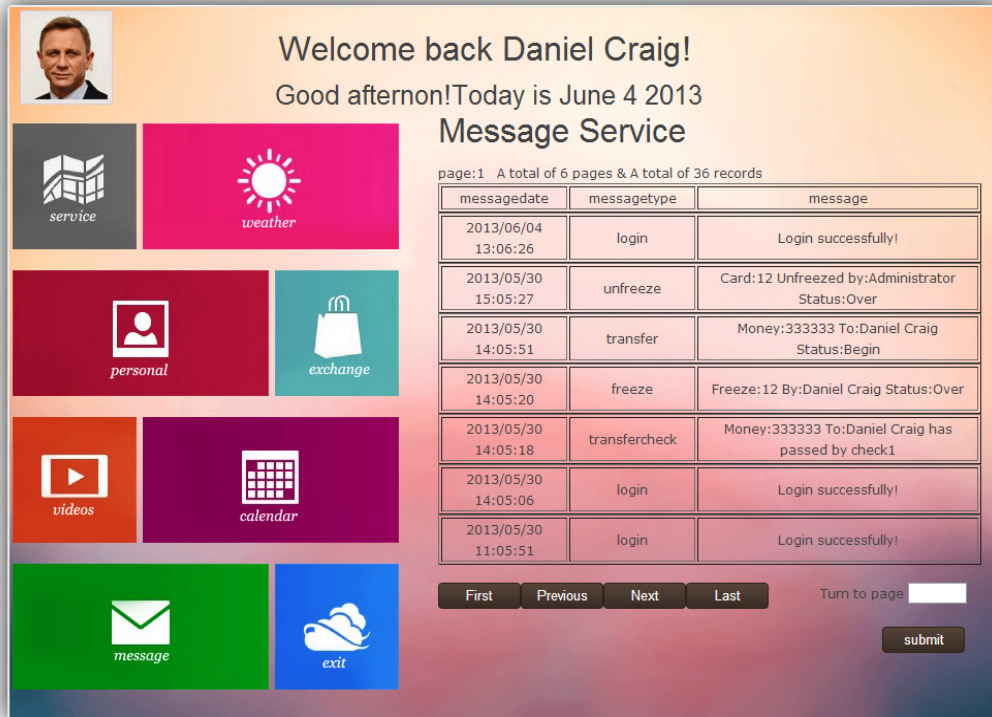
Welcome back Daniel Craig!

Good afternon!Today is June 4 2013

service

weather

personal

exchange

videos

calendar

message

exit

Message Service

page:1 A total of 6 pages & A total of 36 records

| messagedate | messagetype | message |
|---|---|---|
| 2013/06/04 13:06:26 | login | Login successfully! |
| 2013/05/30 15:05:27 | unfreeze | Card:12 Unfreezed by:Administrator Status:Over |
| 2013/05/30 14:05:51 | transfer | Money:333333 To:Daniel Craig Status:Begin |
| 2013/05/30 14:05:20 | freeze | Freeze:12 By:Daniel Craig Status:Over |
| 2013/05/30 14:05:18 | transfercheck | Money:333333 To:Daniel Craig has passed by check1 |
| 2013/05/30 14:05:06 | login | Login successfully! |
| 2013/05/30 11:05:51 | login | Login successfully! |

First Previous Next Last

Turn to page

submit